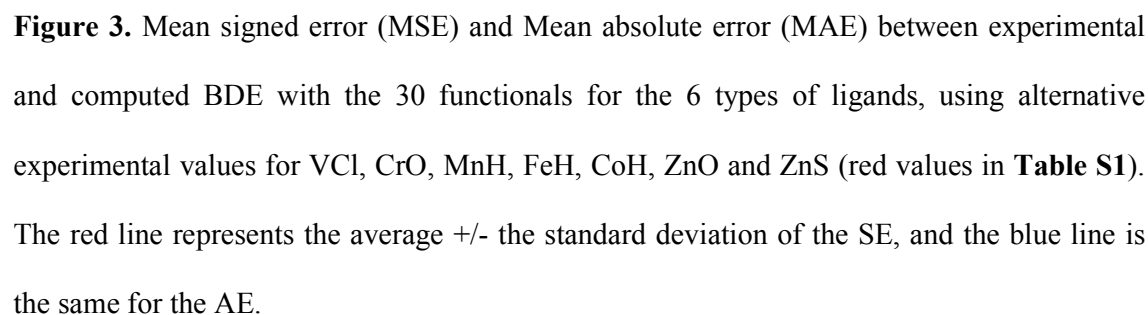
**Figure 3.** Mean signed error (MSE) and Mean absolute error (MAE) between experimental and computed BDE with the 30 functionals for the 6 types of ligands, using alternative experimental values for VCl, CrO, MnH, FeH, CoH, ZnO and ZnS (red values in **Table S1**). The red line represents the average +/- the standard deviation of the SE, and the blue line is the same for the AE.